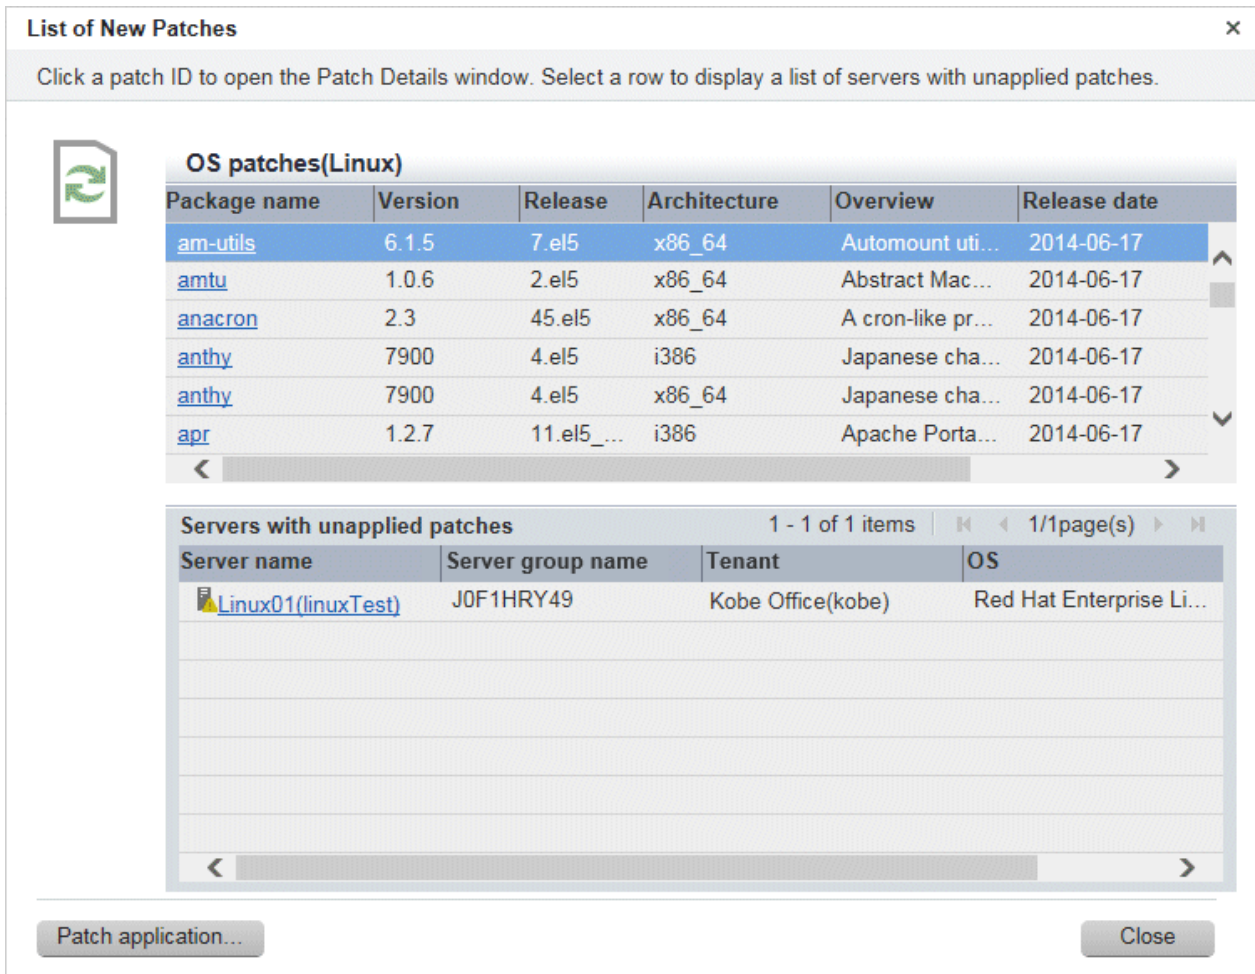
List of New Patches ×

Click a patch ID to open the Patch Details window. Select a row to display a list of servers with unapplied patches.

OS patches(Linux)

| Package name | Version | Release | Architecture | Overview | Release date |
|---|---|---|---|---|---|
| am-utils | 6.1.5 | 7.el5 | x86_64 | Automount uti... | 2014-06-17 |
| amtu | 1.0.6 | 2.el5 | x86_64 | Abstract Mac... | 2014-06-17 |
| anacron | 2.3 | 45.el5 | x86_64 | A cron-like pr... | 2014-06-17 |
| anthy | 7900 | 4.el5 | i386 | Japanese cha... | 2014-06-17 |
| anthy | 7900 | 4.el5 | x86_64 | Japanese cha... | 2014-06-17 |
| apr | 1.2.7 | 11.el5_... | i386 | Apache Porta... | 2014-06-17 |

Servers with unapplied patches 1 - 1 of 1 items 1/1page(s)

| Server name | Server group name | Tenant | OS |
|---|---|---|---|
| Linux01(linuxTest) | J0F1HRY49 | Kobe Office(kobe) | Red Hat Enterprise Li... |

Patch application... Close